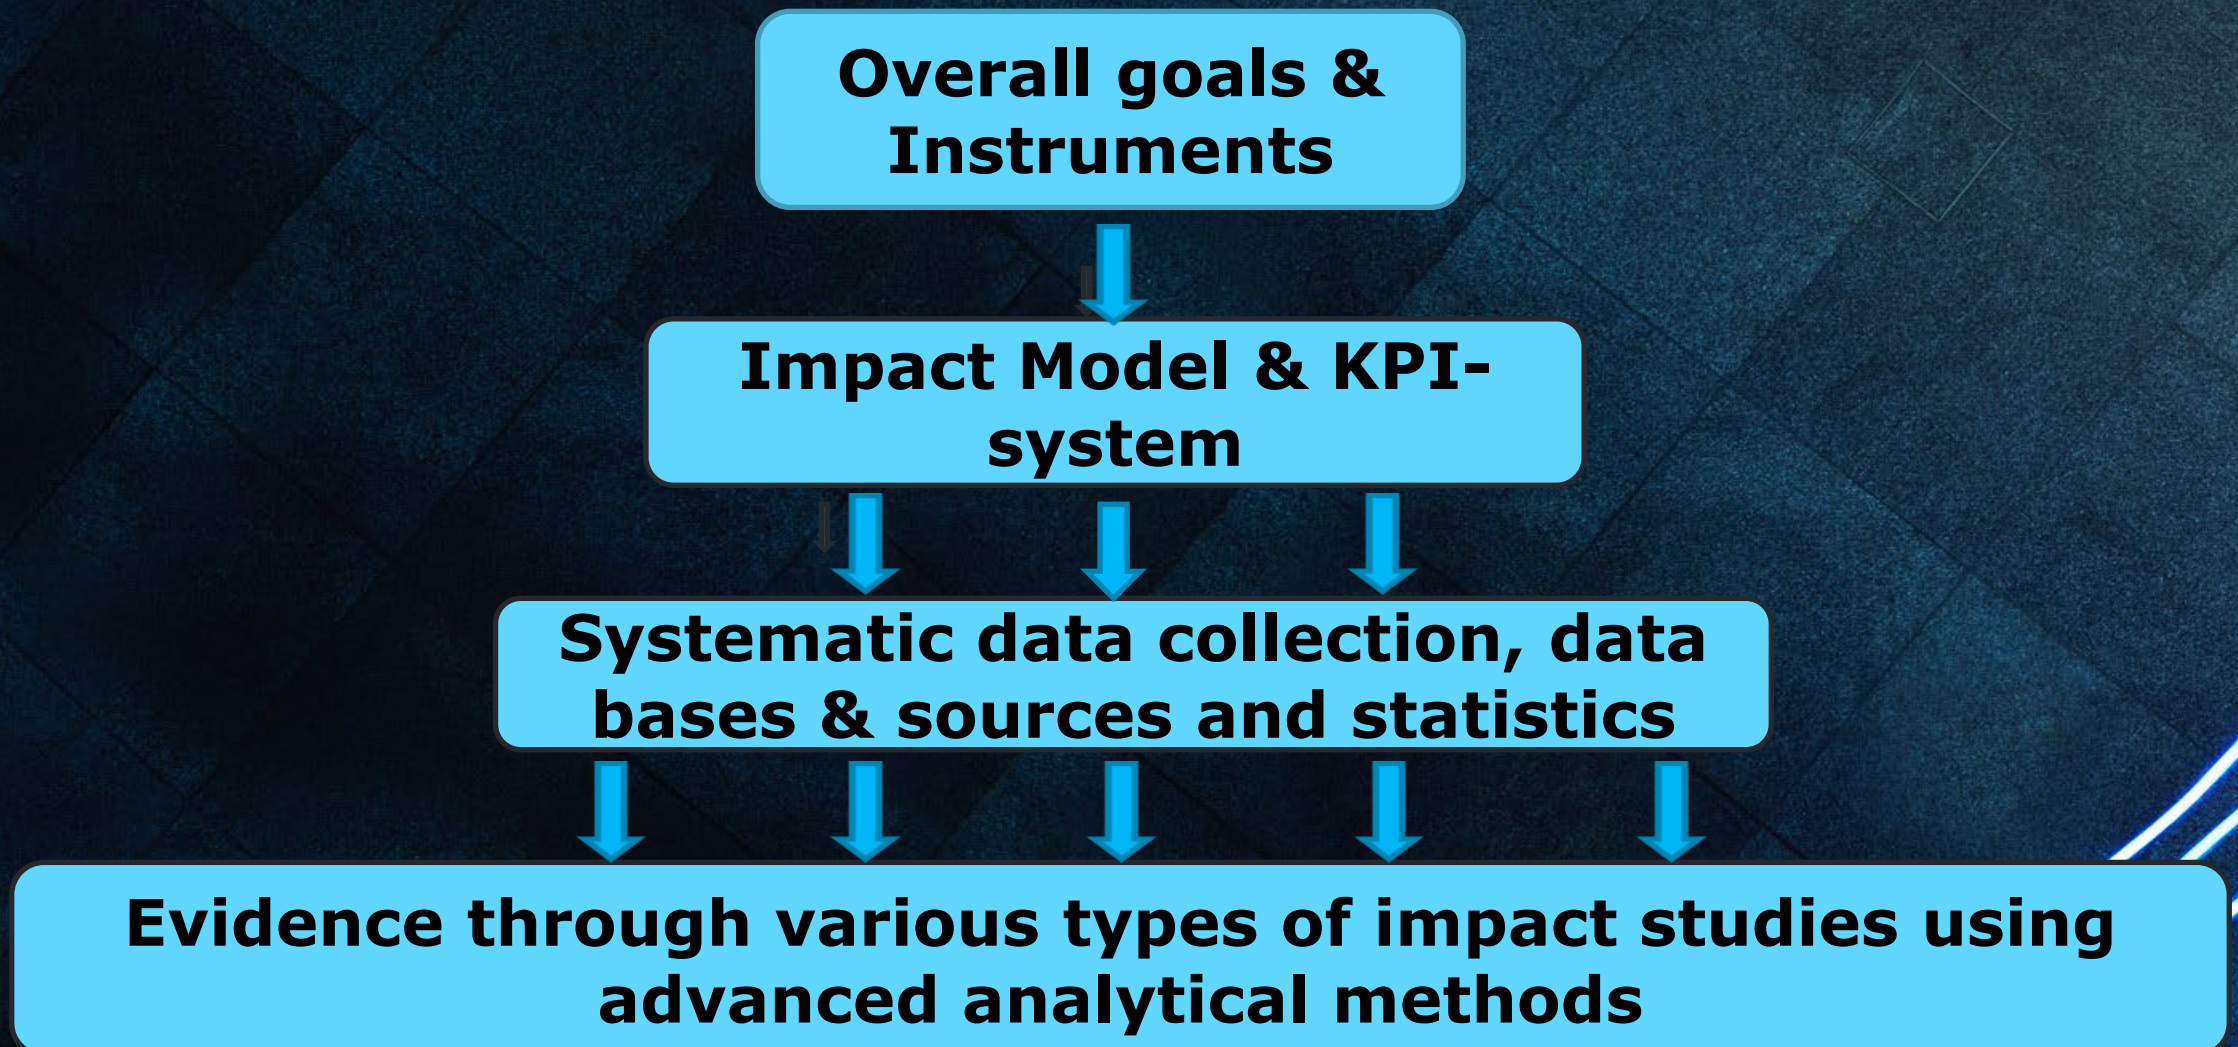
Overall goals & Instruments

Impact Model & KPI-system

Systematic data collection, data bases & sources and statistics

Evidence through various types of impact studies using advanced analytical methods